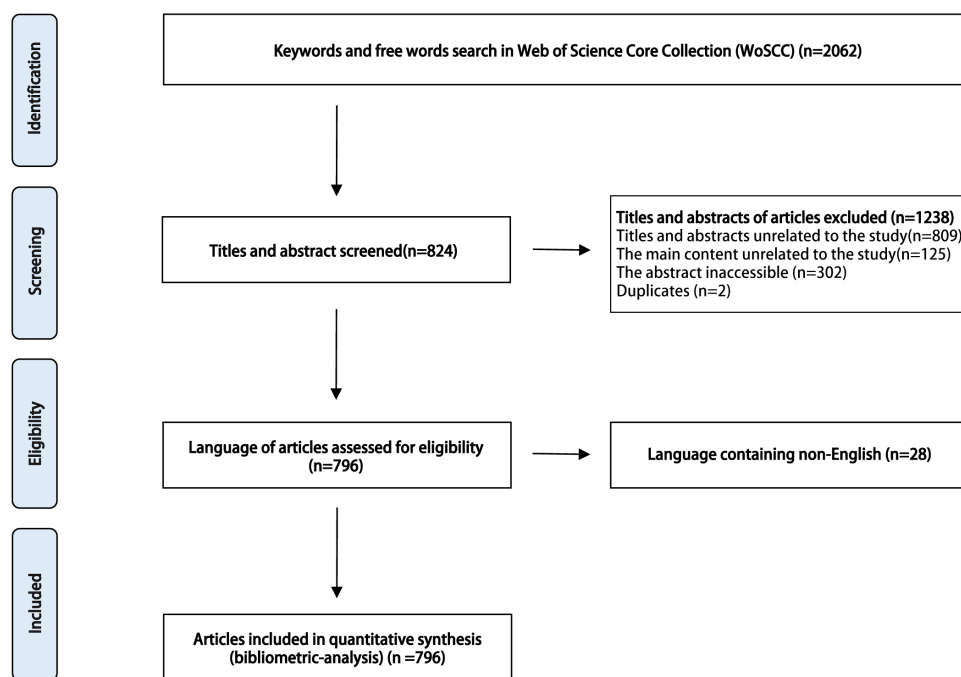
Identification

Keywords and free words search in Web of Science Core Collection (WoSCC) (n=2062)

Screening

Titles and abstract screened(n=824)

Titles and abstracts of articles excluded (n=1238)
Titles and abstracts unrelated to the study(n=809)
The main content unrelated to the study(n=125)
The abstract inaccessible (n=302)
Duplicates (n=2)

Eligibility

Language of articles assessed for eligibility (n=796)

Language containing non-English (n=28)

Included

Articles included in quantitative synthesis (bibliometric-analysis) (n =796)